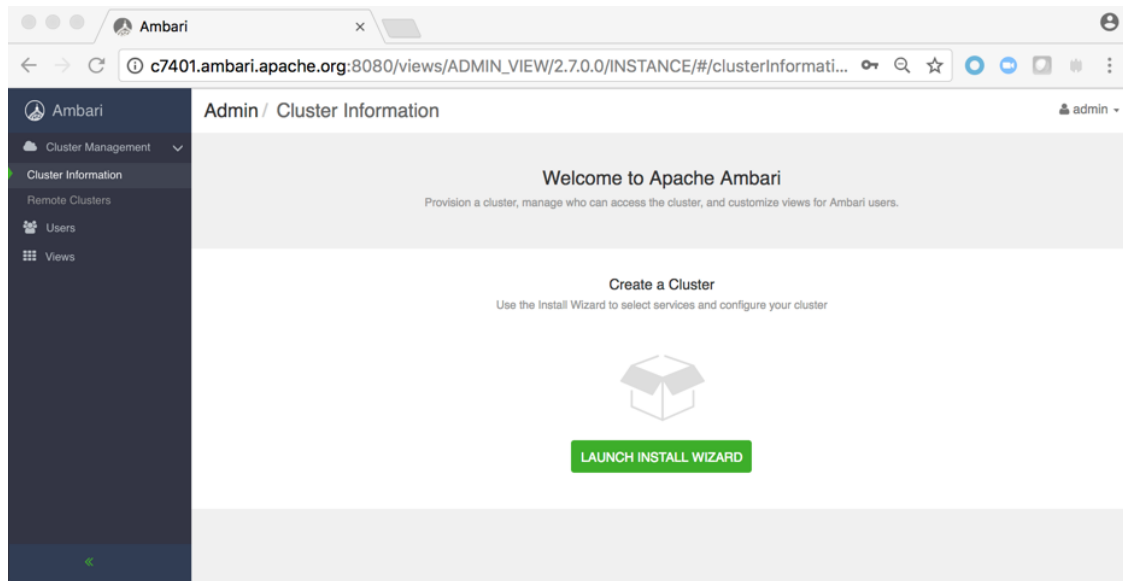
Ambari ×

c7401.ambari.apache.org:8080/views/ADMIN_VIEW/2.7.0.0/INSTANCE/#/clusterInformati...

Ambari

Admin / Cluster Information

admin

Cluster Management

Cluster Information

Remote Clusters

Users

Views

Welcome to Apache Ambari

Provision a cluster, manage who can access the cluster, and customize views for Ambari users.

Create a Cluster

Use the Install Wizard to select services and configure your cluster

LAUNCH INSTALL WIZARD

«